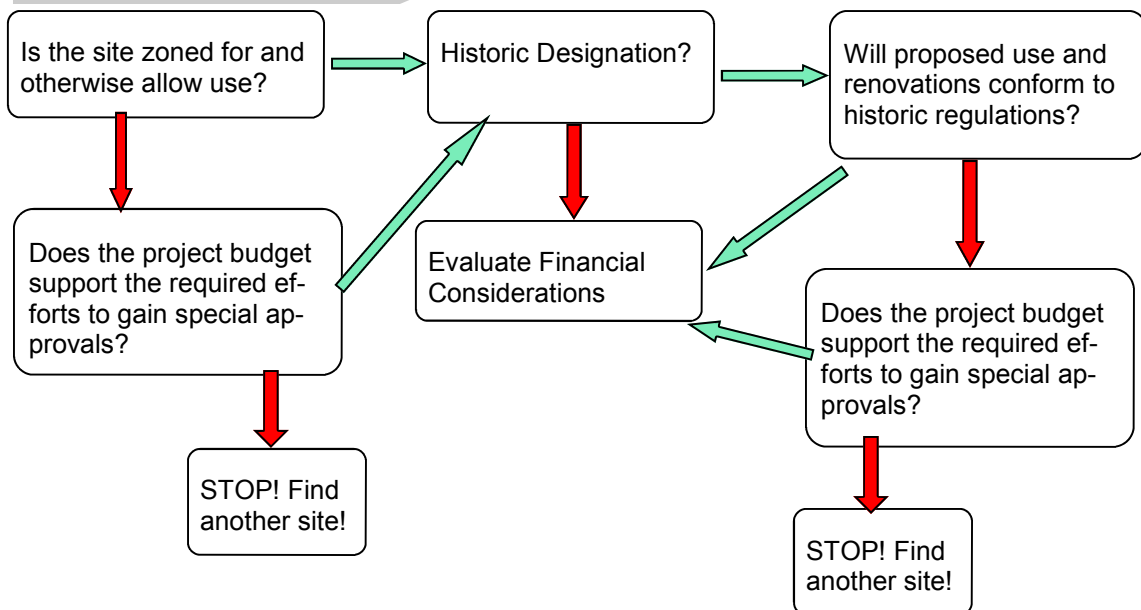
Is the site zoned for and otherwise allow use?

Historic Designation?

Will proposed use and renovations conform to historic regulations?

Does the project budget support the required efforts to gain special approvals?

Evaluate Financial Considerations

Does the project budget support the required efforts to gain special approvals?

STOP! Find another site!

STOP! Find another site!